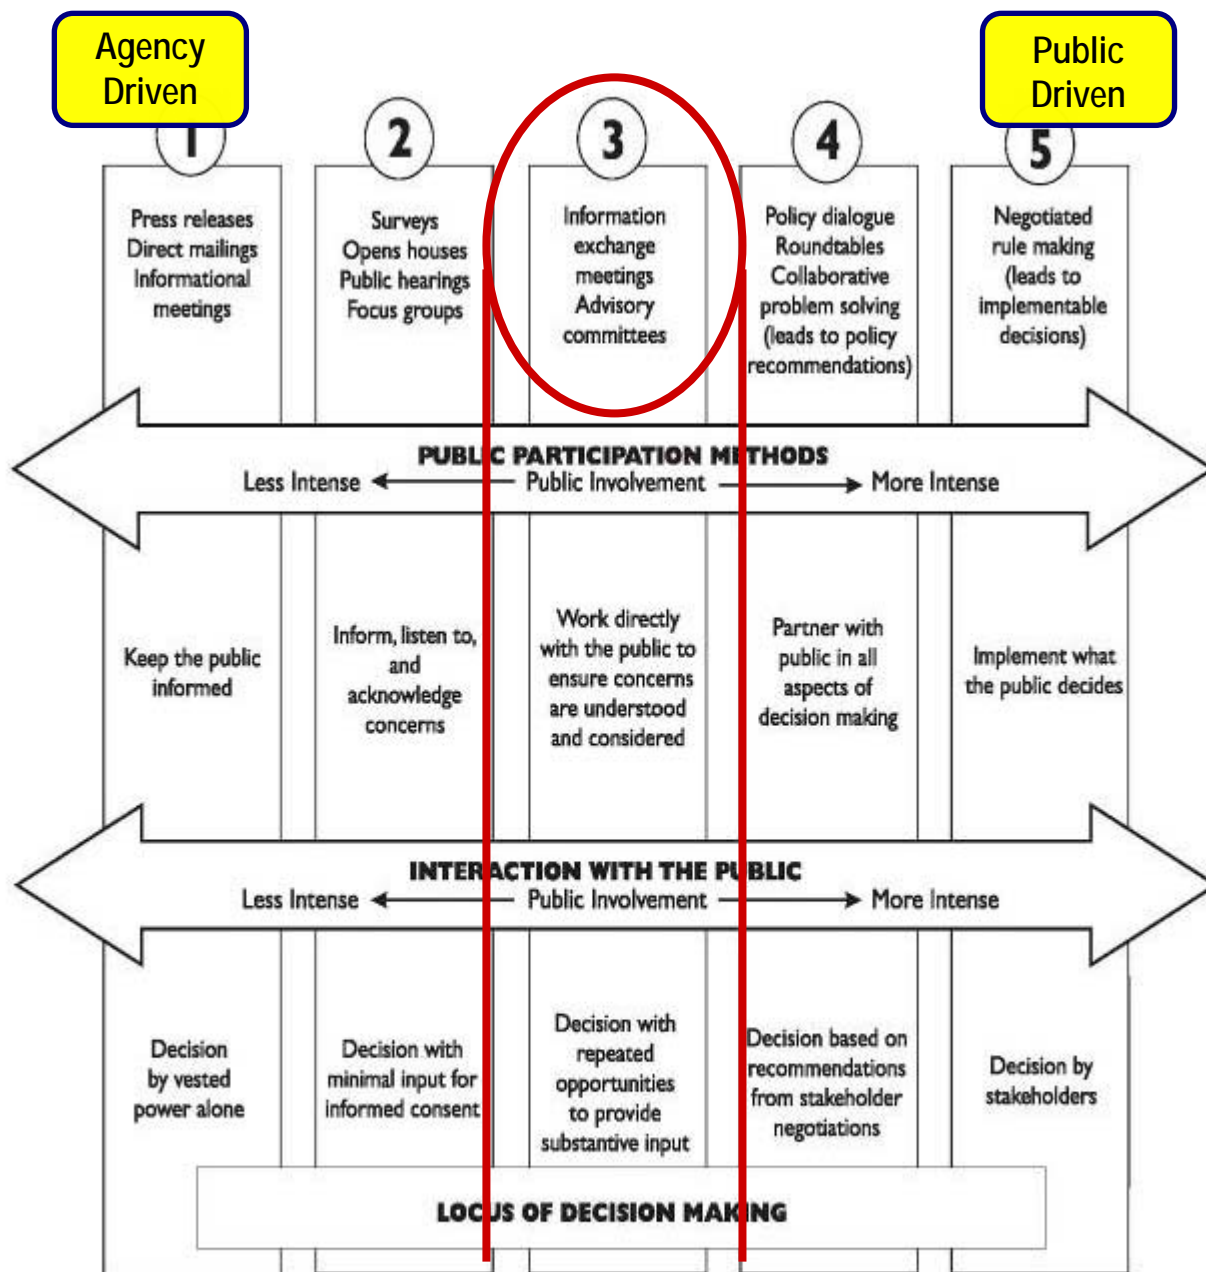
Agency Driven

Public Driven

1

Press releases
Direct mailings
Informational meetings

2

Surveys
Opens houses
Public hearings
Focus groups

3

Information exchange meetings
Advisory committees

4

Policy dialogue
Roundtables
Collaborative problem solving
(leads to policy recommendations)

5

Negotiated rule making
(leads to implementable decisions)

PUBLIC PARTICIPATION METHODS
Less Intense ← Public Involvement → More Intense

Keep the public informed

Inform, listen to, and acknowledge concerns

Work directly with the public to ensure concerns are understood and considered

Partner with public in all aspects of decision making

Implement what the public decides

INTERACTION WITH THE PUBLIC
Less Intense ← Public Involvement → More Intense

Decision by vested power alone

Decision with minimal input for informed consent

Decision with repeated opportunities to provide substantive input

Decision based on recommendations from stakeholder negotiations

Decision by stakeholders

LOCUS OF DECISION MAKING